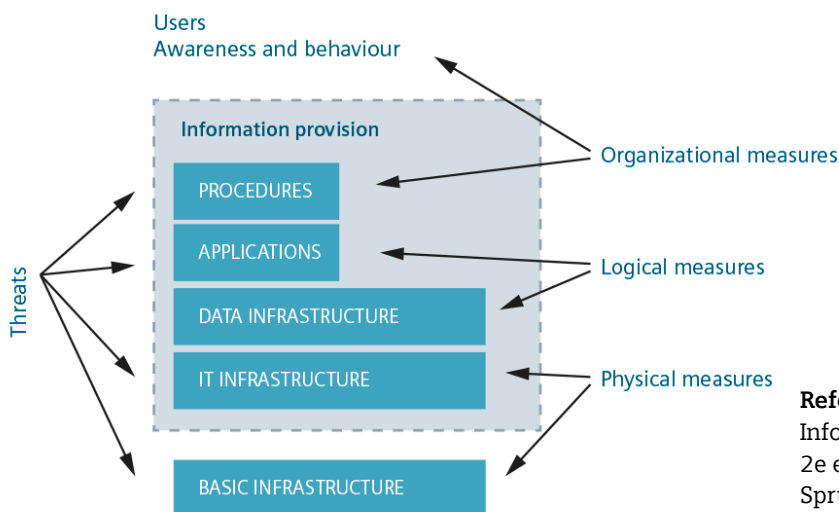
Users
Awareness and behaviour

Information provision

PROCEDURES

APPLICATIONS

DATA INFRASTRUCTURE

IT INFRASTRUCTURE

BASIC INFRASTRUCTURE

Threats

Organizational measures

Logical measures

Physical measures

Ref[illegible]
Info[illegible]
2e e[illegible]
Spr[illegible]